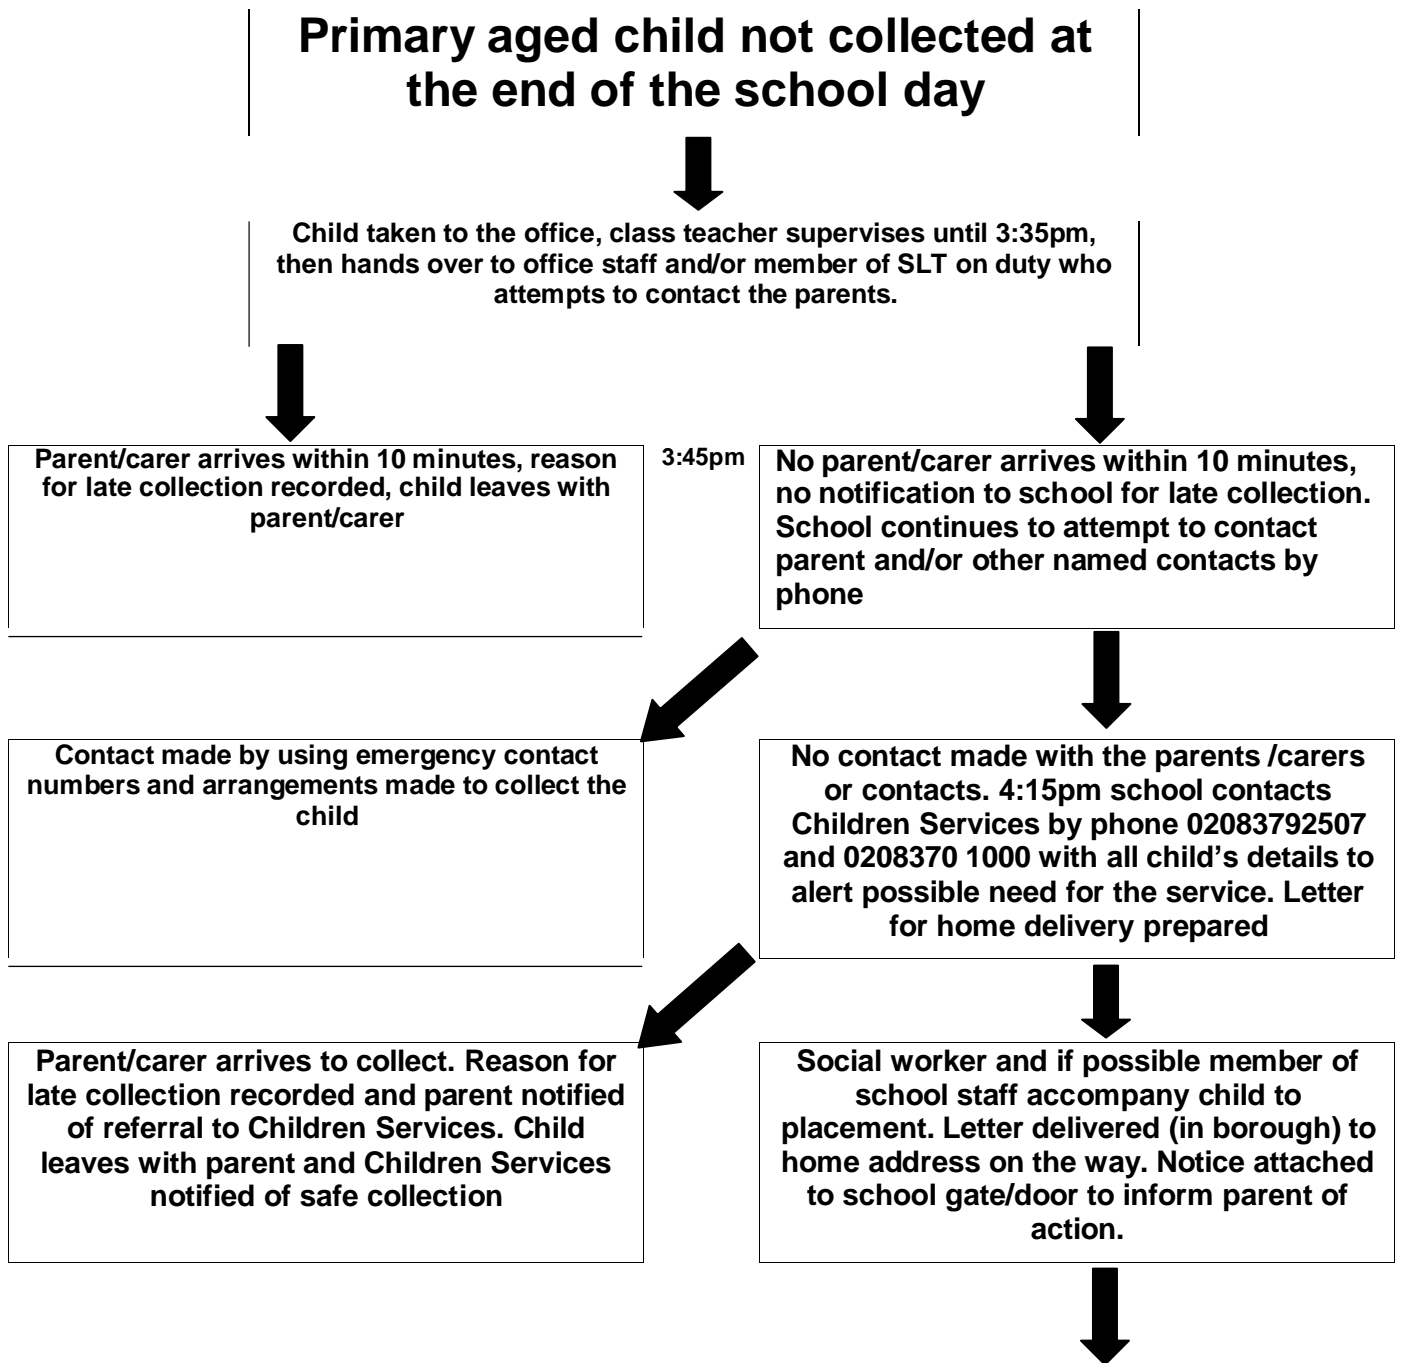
Primary aged child not collected at the end of the school day

Child taken to the office, class teacher supervises until 3:35pm, then hands over to office staff and/or member of SLT on duty who attempts to contact the parents.

Parent/carer arrives within 10 minutes, reason for late collection recorded, child leaves with parent/carer

3:45pm

No parent/carer arrives within 10 minutes, no notification to school for late collection. School continues to attempt to contact parent and/or other named contacts by phone

Contact made by using emergency contact numbers and arrangements made to collect the child

No contact made with the parents /carers or contacts. 4:15pm school contacts Children Services by phone 02083792507 and 0208370 1000 with all child's details to alert possible need for the service. Letter for home delivery prepared

Parent/carer arrives to collect. Reason for late collection recorded and parent notified of referral to Children Services. Child leaves with parent and Children Services notified of safe collection

Social worker and if possible member of school staff accompany child to placement. Letter delivered (in borough) to home address on the way. Notice attached to school gate/door to inform parent of action.